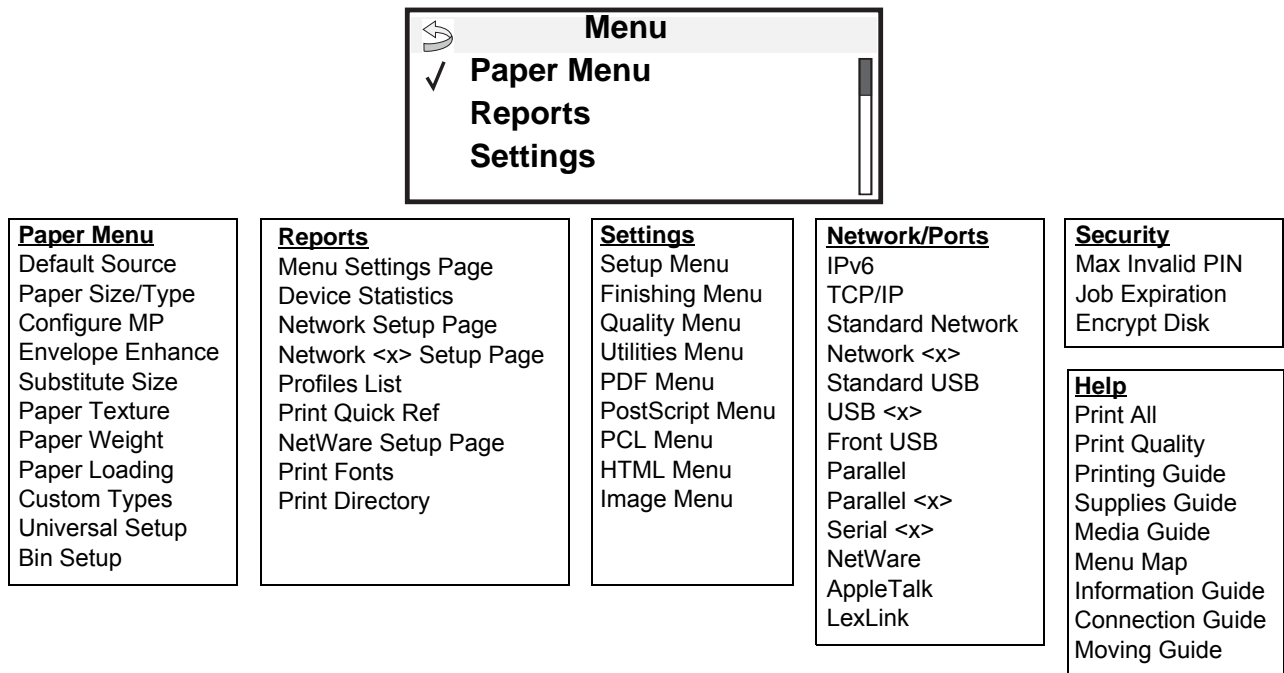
Menu
√ Paper Menu
Reports
Settings

Paper Menu
Default Source
Paper Size/Type
Configure MP
Envelope Enhance
Substitute Size
Paper Texture
Paper Weight
Paper Loading
Custom Types
Universal Setup
Bin Setup

Reports
Menu Settings Page
Device Statistics
Network Setup Page
Network <x> Setup Page
Profiles List
Print Quick Ref
NetWare Setup Page
Print Fonts
Print Directory

Settings
Setup Menu
Finishing Menu
Quality Menu
Utilities Menu
PDF Menu
PostScript Menu
PCL Menu
HTML Menu
Image Menu

Network/Ports
IPv6
TCP/IP
Standard Network
Network <x>
Standard USB
USB <x>
Front USB
Parallel
Parallel <x>
Serial <x>
NetWare
AppleTalk
LexLink

Security
Max Invalid PIN
Job Expiration
Encrypt Disk

Help
Print All
Print Quality
Printing Guide
Supplies Guide
Media Guide
Menu Map
Information Guide
Connection Guide
Moving Guide